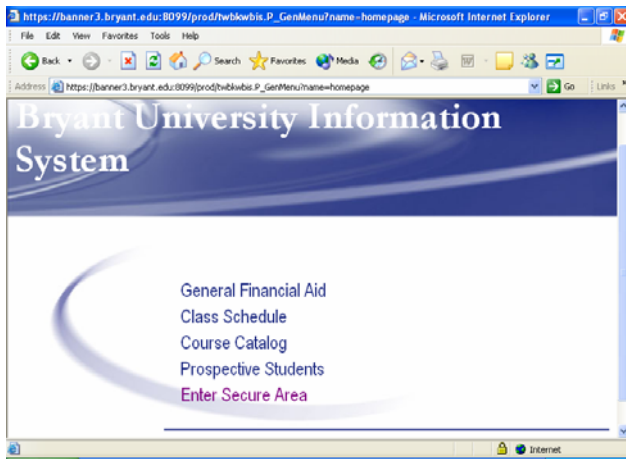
https://banner3.bryant.edu:8099/prod/twbkwbis.P_GenMenu?name=homepage - Microsoft Internet Explorer

File Edit View Favorites Tools Help

Back Search Favorites Media

Address https://banner3.bryant.edu:8099/prod/twbkwbis.P_GenMenu?name=homepage Go Links

Bryant University Information System

General Financial Aid
Class Schedule
Course Catalog
Prospective Students
Enter Secure Area

Internet